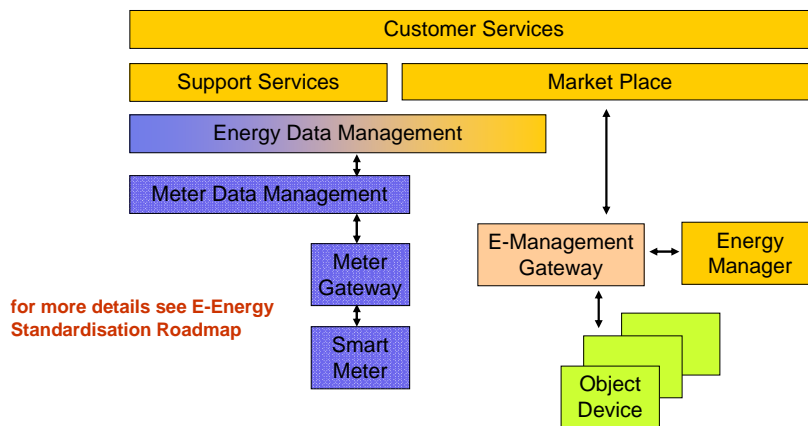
Customer Services

Support Services

Market Place

Energy Data Management

Meter Data Management

Meter Gateway

Smart Meter

E-Management Gateway

Energy Manager

Object Device

for more details see E-Energy Standardisation Roadmap